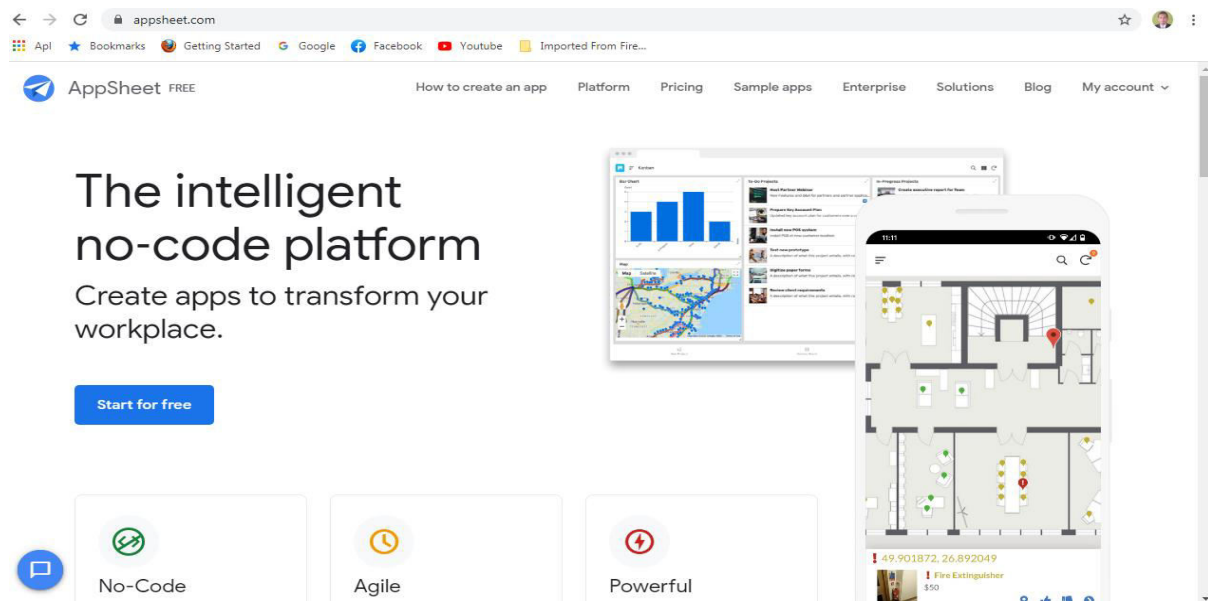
appsheet.com

Apl Bookmarks Getting Started Google Facebook Youtube Imported From Fire...

AppSheet FREE

How to create an app Platform Pricing Sample apps Enterprise Solutions Blog My account

The intelligent no-code platform

Create apps to transform your workplace.

Start for free

Kanban

Bar Chart

To-do Projects

In-Progress Projects

Map

11:11

49.901872, 26.892049

Fire Extinguisher

$50

No-Code

Agile

Powerful